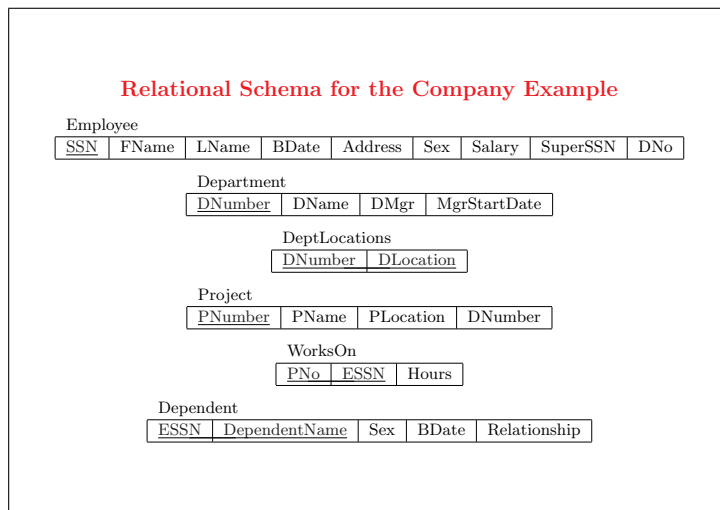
Relational Schema for the Company Example

Employee

| SSN | FName | LName | BDate | Address | Sex | Salary | SuperSSN | DNo |
|---|---|---|---|---|---|---|---|---|

Department

| DNumber | DName | DMgr | MgrStartDate |
|---|---|---|---|

DeptLocations

| DNumber | DLocation |
|---|---|

Project

| PNumber | PName | PLocation | DNumber |
|---|---|---|---|

WorksOn

| PNo | ESSN | Hours |
|---|---|---|

Dependent

| ESSN | DependentName | Sex | BDate | Relationship |
|---|---|---|---|---|